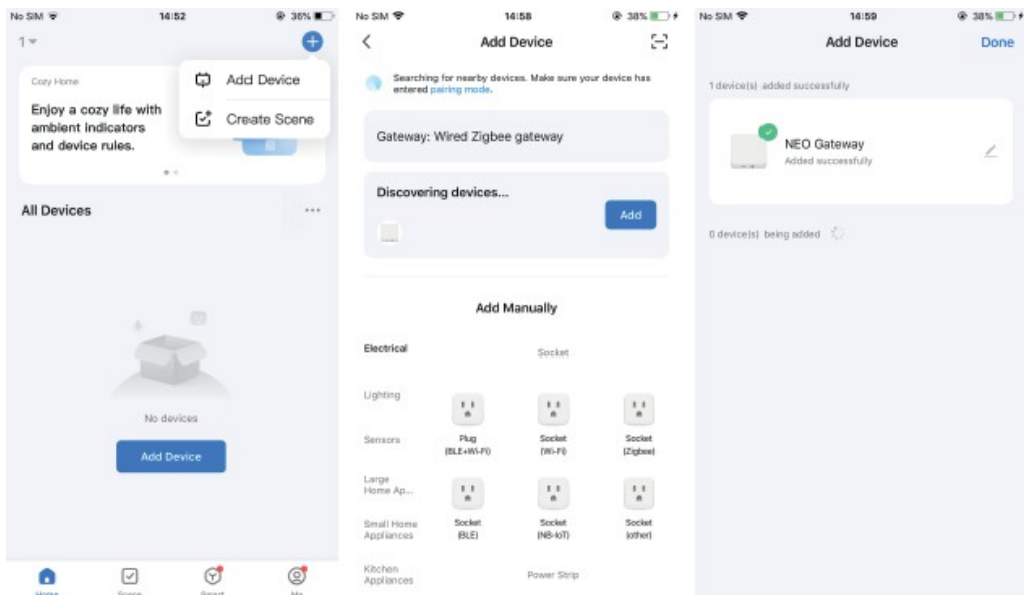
No SIM 14:52 36%

1

Add Device

Create Scene

Cozy Home

Enjoy a cozy life with ambient indicators and device rules.

All Devices

No devices

Add Device

Home Scene Smart Me

No SIM 14:58 38%

Add Device

Searching for nearby devices. Make sure your device has entered pairing mode.

Gateway: Wired Zigbee gateway

Discovering devices...

Add

Add Manually

Electrical

Socket

Lighting

Sensors

Plug (BLE+Wi-Fi)

Socket (Wi-Fi)

Socket (Zigbee)

Large Home Ap...

Small Home Appliances

Socket (BLE)

Socket (NB-IoT)

Socket (other)

Kitchen Appliances

Power Strip

No SIM 14:59 38%

Add Device

Done

1 device(s) added successfully

NEO Gateway

Added successfully

0 device(s) being added